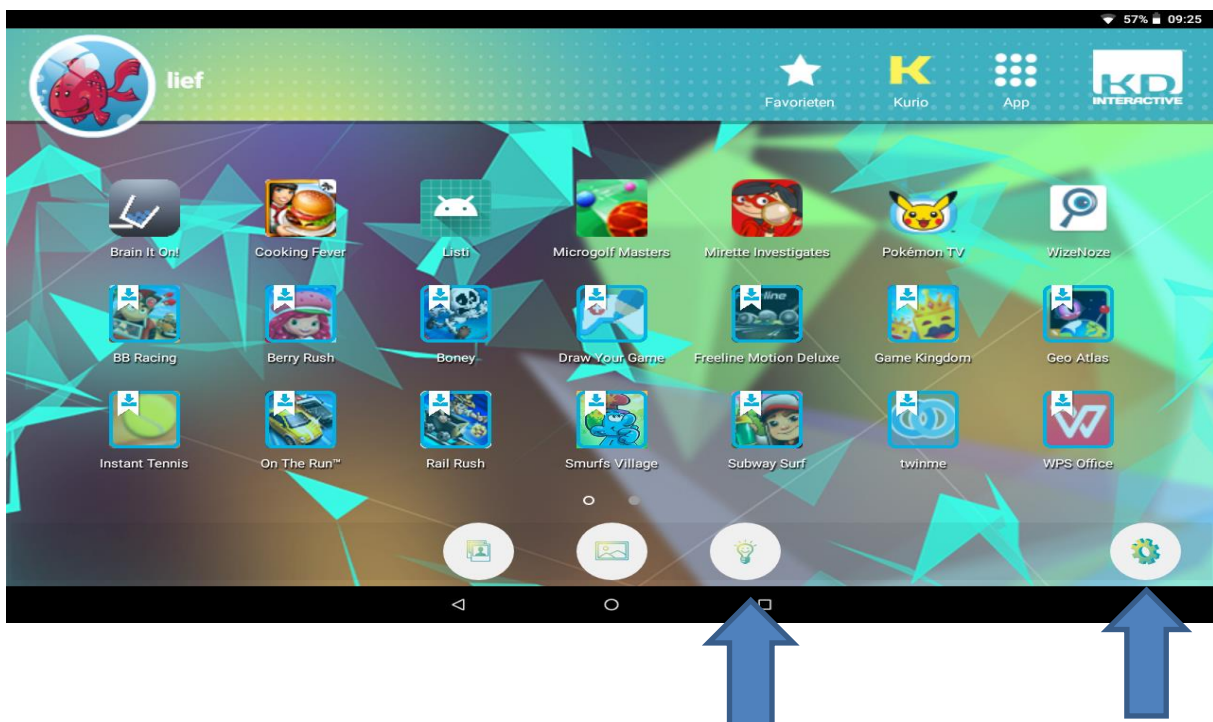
57% 09:25

lief

Favorieten Kurio App

KD INTERACTIVE

Brain It On!
Cooking Fever
Listi
Microgolf Masters
Mirette Investigates
Pokémon TV
WizeNoze

BB Racing
Berry Rush
Boney
Draw Your Game
Freeline Motion Deluxe
Game Kingdom
Geo Atlas

Instant Tennis
On The Run™
Rail Rush
Smurfs Village
Subway Surf
twinme
WPS Office